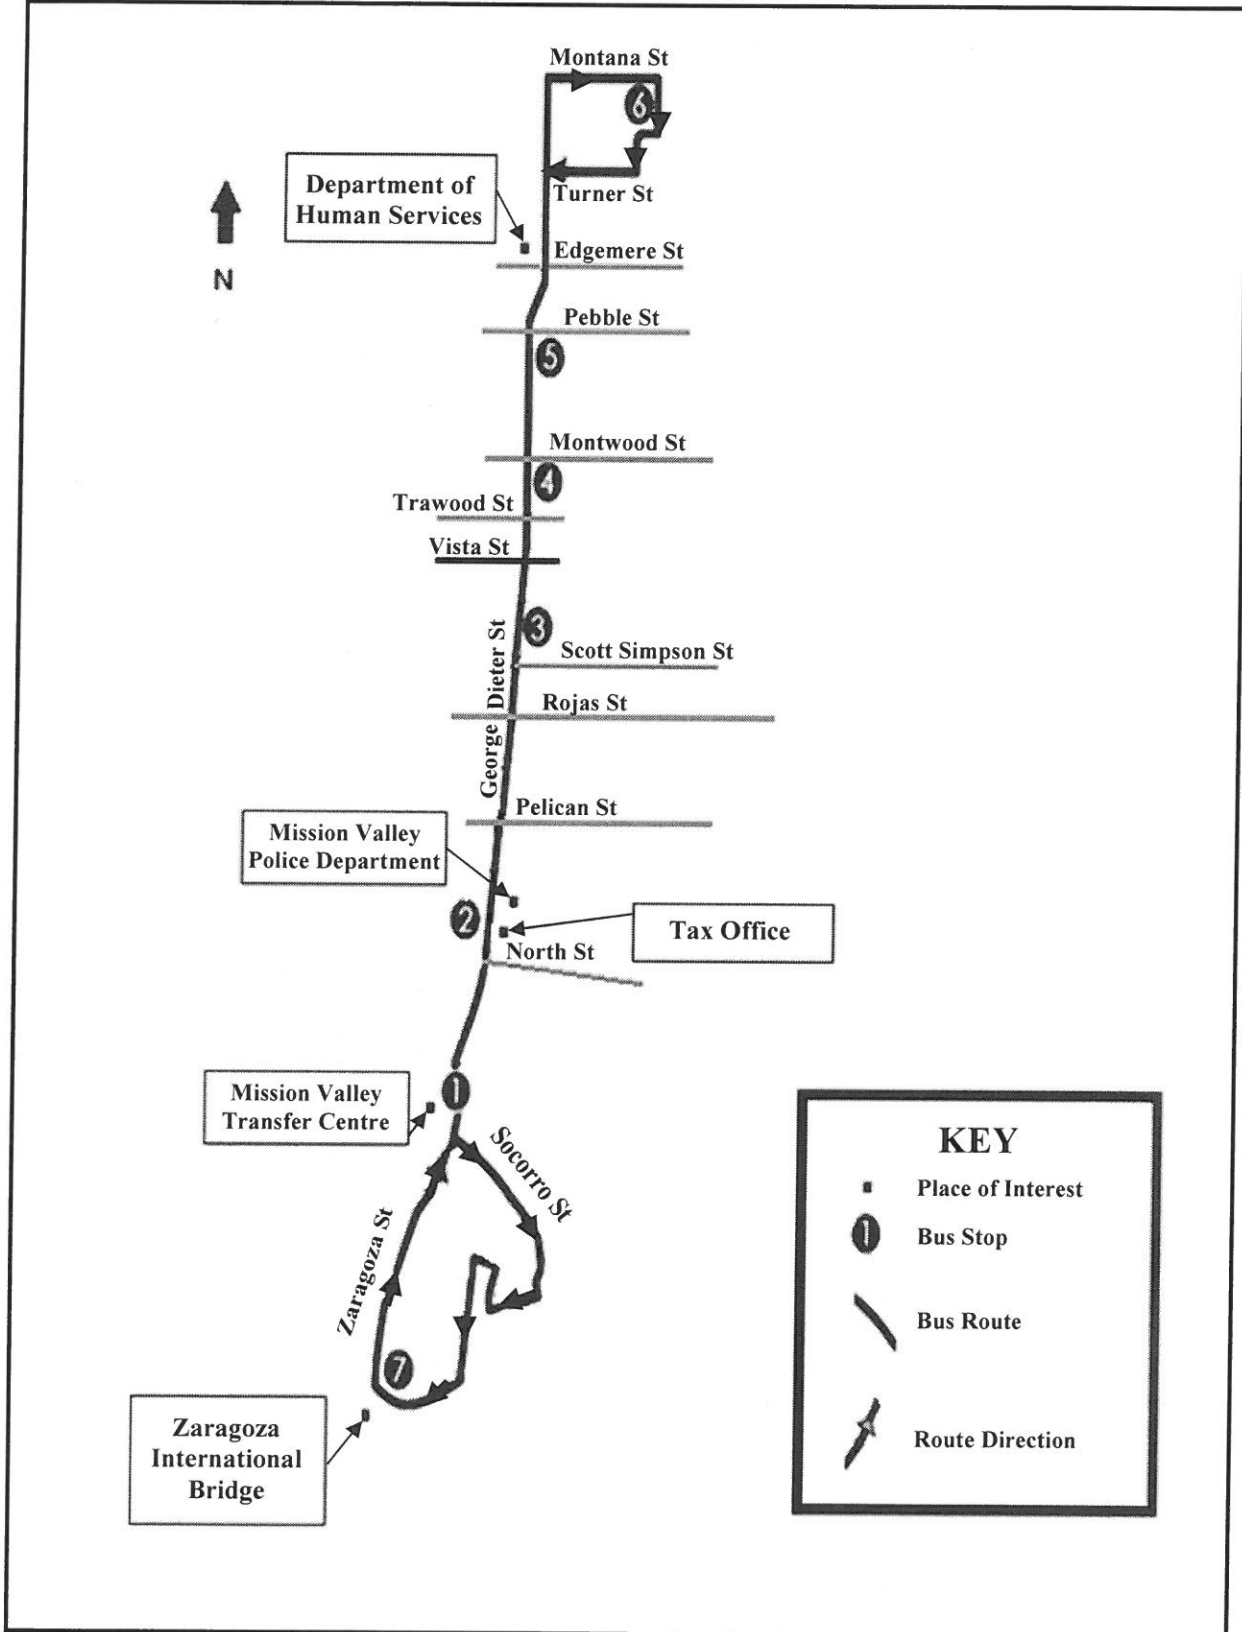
Montana St

6

Department of Human Services

Turner St

N

Edgemere St

Pebble St

5

Montwood St

4

Trawood St

Vista St

3

Scott Simpson St

George Dieter St

Rojas St

Pelican St

Mission Valley Police Department

2

Tax Office

North St

Mission Valley Transfer Centre

1

Socorro St

Zaragoza St

7

Zaragoza International Bridge

KEY

Place of Interest

1 Bus Stop

Bus Route

Route Direction